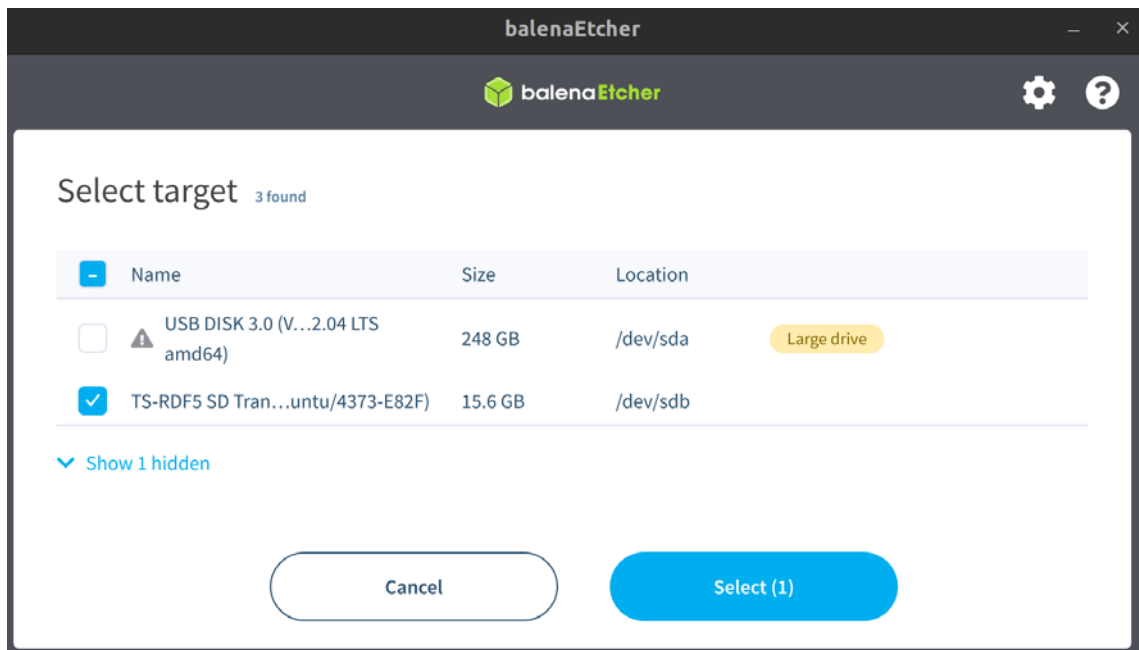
balenaEtcher

balenaEtcher

Select target 3 found

| Name | Size | Location | |
|---|---|---|---|
| USB DISK 3.0 (V…2.04 LTS amd64) | 248 GB | /dev/sda | Large drive |
| TS-RDF5 SD Tran…untu/4373-E82F) | 15.6 GB | /dev/sdb | |

Show 1 hidden

Cancel

Select (1)